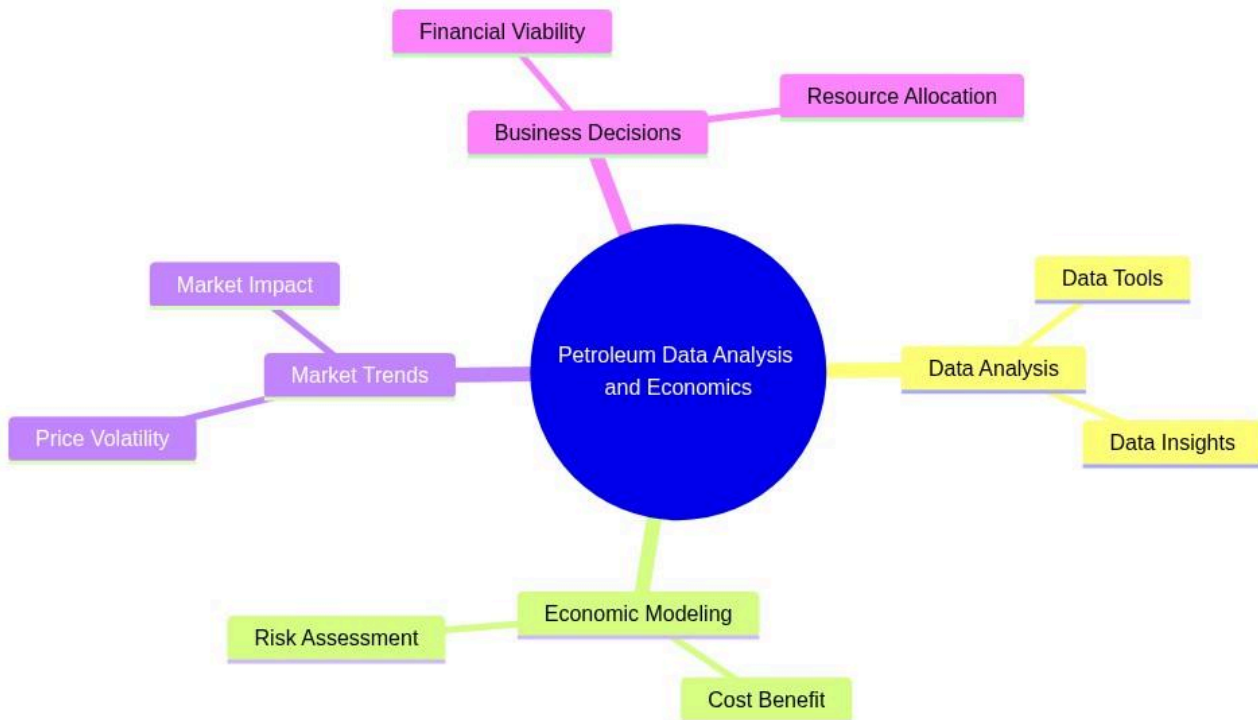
Financial Viability

Resource Allocation

Business Decisions

Market Impact

Market Trends

Price Volatility

Petroleum Data Analysis and Economics

Data Tools

Data Analysis

Data Insights

Economic Modeling

Risk Assessment

Cost Benefit